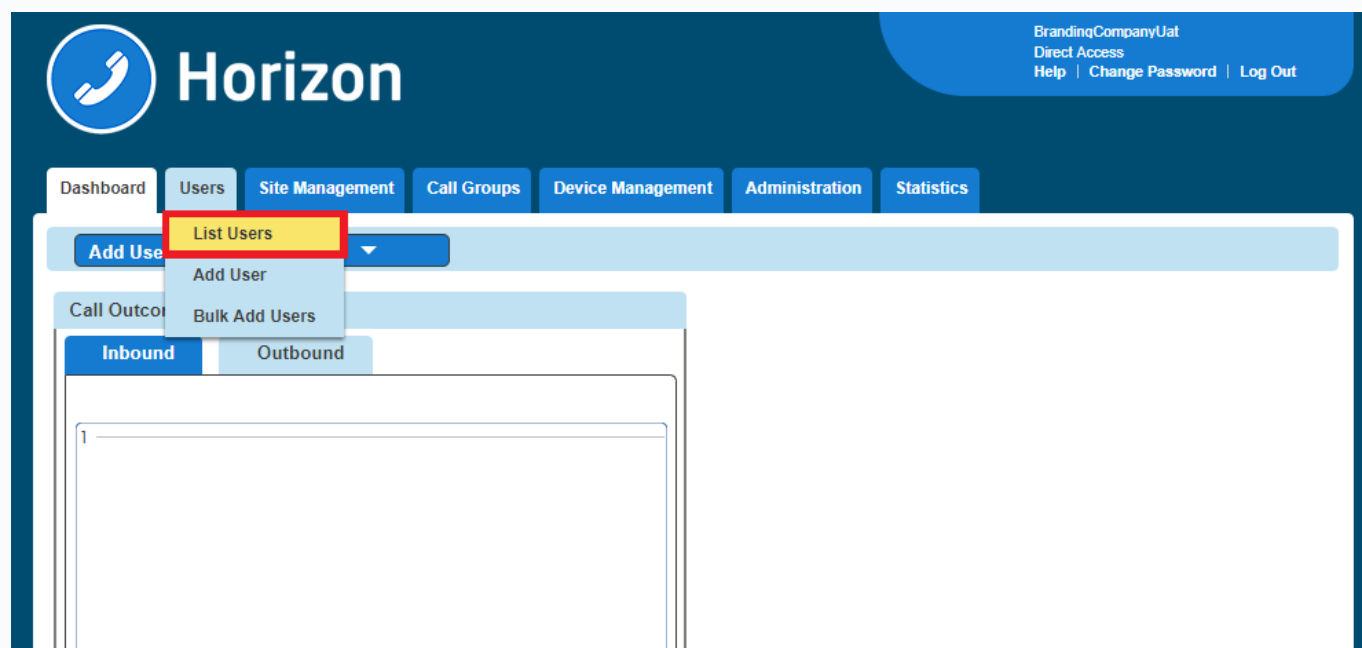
Horizon

BrandingCompanyUat
Direct Access
Help | Change Password | Log Out

Dashboard Users Site Management Call Groups Device Management Administration Statistics

List Users
Add User
Bulk Add Users

Add Use

Call Outco

Inbound Outbound

1